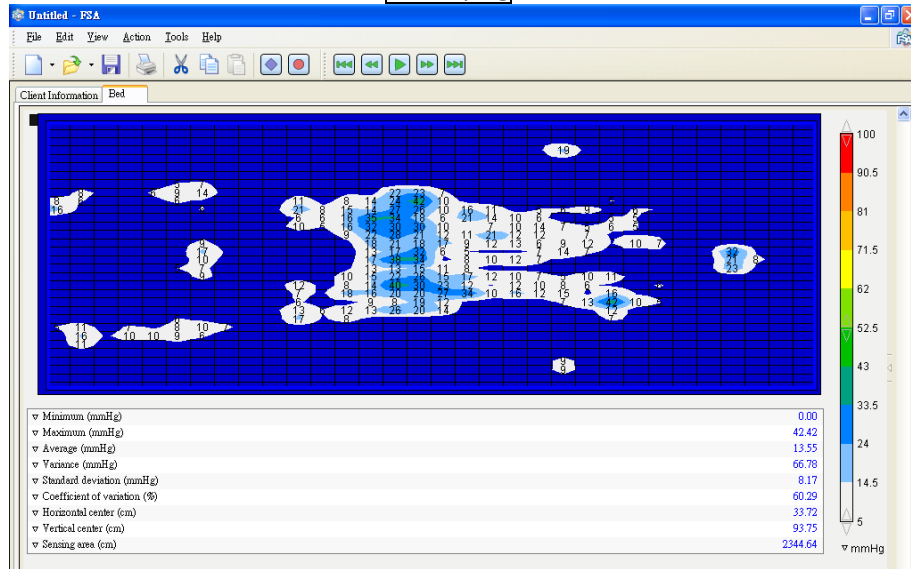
Untitled - FSA

File Edit View Action Tools Help

Client Information Bed

100
90.5
81
71.5
62
52.5
43
33.5
24
14.5
5
mmHg

| | |
|---|---|
| Minimum (mmHg) | 0.00 |
| Maximum (mmHg) | 42.42 |
| Average (mmHg) | 13.55 |
| Variance (mmHg) | 66.78 |
| Standard deviation (mmHg) | 8.17 |
| Coefficient of variation (%) | 60.29 |
| Horizontal center (cm) | 33.72 |
| Vertical center (cm) | 93.75 |
| Sensing area (cm) | 2344.64 |